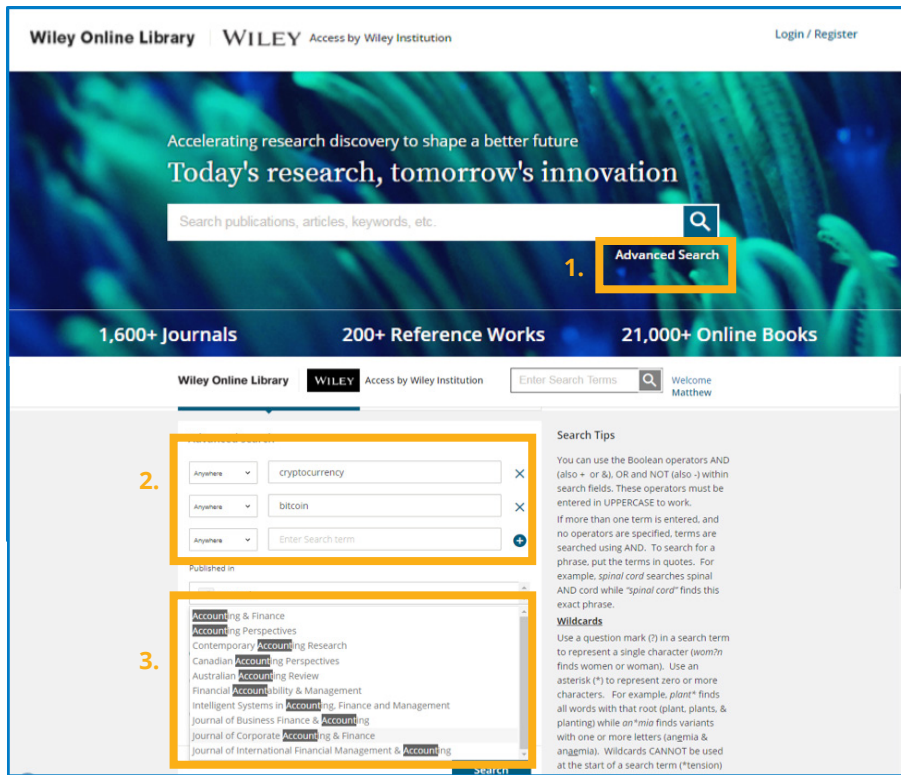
Wiley Online Library | WILEY Access by Wiley Institution

Login / Register

Accelerating research discovery to shape a better future

Today's research, tomorrow's innovation

Search publications, articles, keywords, etc.

Advanced Search

1.

1,600+ Journals

200+ Reference Works

21,000+ Online Books

Wiley Online Library | WILEY Access by Wiley Institution

Enter Search Terms

Welcome Matthew

Advanced Search

2.

Anywhere cryptocurrency

Anywhere bitcoin

Anywhere Enter Search term

Published in

3.

Accounting & Finance
Accounting Perspectives
Contemporary Accounting Research
Canadian Accounting Perspectives
Australian Accounting Review
Financial Accountability & Management
Intelligent Systems in Accounting, Finance and Management
Journal of Business Finance & Accounting
Journal of Corporate Accounting & Finance
Journal of International Financial Management & Accounting

Search

Search Tips

You can use the Boolean operators AND (also + or &), OR and NOT (also -) within search fields. These operators must be entered in UPPERCASE to work.

If more than one term is entered, and no operators are specified, terms are searched using AND. To search for a phrase, put the terms in quotes. For example, *spinal cord* searches spinal AND cord while *"spinal cord"* finds this exact phrase.

Wildcards

Use a question mark (?) in a search term to represent a single character (*wom?n* finds women or woman). Use an asterisk (*) to represent zero or more characters. For example, *plant** finds all words with that root (plant, plants, & planting) while *an*mia* finds variants with one or more letters (anemia & anaemia). Wildcards CANNOT be used at the start of a search term (*tension)